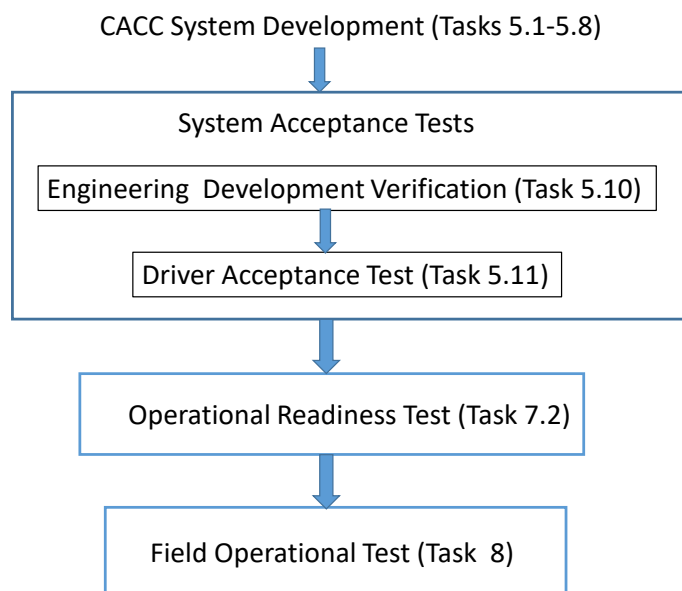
CACC System Development (Tasks 5.1-5.8)

System Acceptance Tests

Engineering Development Verification (Task 5.10)

Driver Acceptance Test (Task 5.11)

Operational Readiness Test (Task 7.2)

Field Operational Test (Task 8)